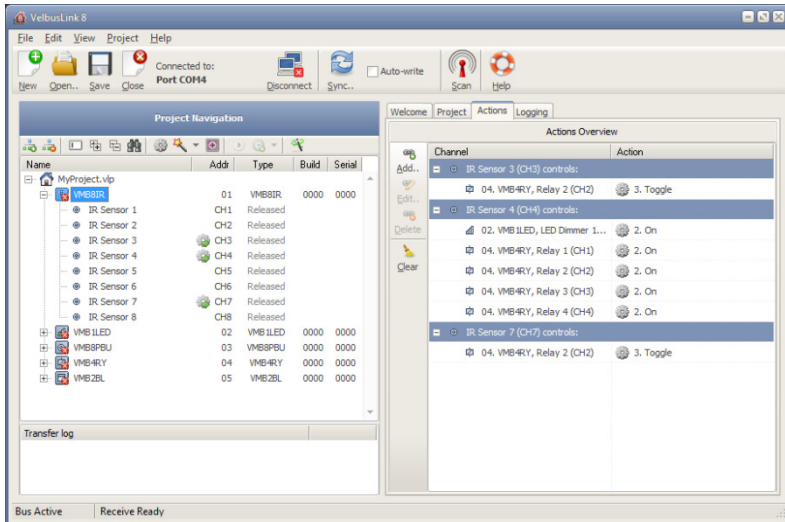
VelbusLink 8

File Edit View Project Help

New Open.. Save Close Connected to: Port COM4 Disconnect Sync.. Auto-write Scan Help

Project Navigation

| Name | Addr | Type | Build | Serial |
|---|---|---|---|---|
| MyProject.vlp | | | | |
| VMB8IR | 01 | VMB8IR | 0000 | 0000 |
| IR Sensor 1 | CH1 | Released | | |
| IR Sensor 2 | CH2 | Released | | |
| IR Sensor 3 | CH3 | Released | | |
| IR Sensor 4 | CH4 | Released | | |
| IR Sensor 5 | CH5 | Released | | |
| IR Sensor 6 | CH6 | Released | | |
| IR Sensor 7 | CH7 | Released | | |
| IR Sensor 8 | CH8 | Released | | |
| VMB1LED | 02 | VMB1LED | 0000 | 0000 |
| VMB8PBU | 03 | VMB8PBU | 0000 | 0000 |
| VMB4RY | 04 | VMB4RY | 0000 | 0000 |
| VMB2BL | 05 | VMB2BL | 0000 | 0000 |

Transfer log

Welcome Project Actions Logging

Actions Overview

Add.. Edit.. Delete Clear

| Channel | Action |
|---|---|
| IR Sensor 3 (CH3) controls: | |
| 04. VMB4RY, Relay 2 (CH2) | 3. Toggle |
| IR Sensor 4 (CH4) controls: | |
| 02. VMB1LED, LED Dimmer 1... | 2. On |
| 04. VMB4RY, Relay 1 (CH1) | 2. On |
| 04. VMB4RY, Relay 2 (CH2) | 2. On |
| 04. VMB4RY, Relay 3 (CH3) | 2. On |
| 04. VMB4RY, Relay 4 (CH4) | 2. On |
| IR Sensor 7 (CH7) controls: | |
| 04. VMB4RY, Relay 2 (CH2) | 3. Toggle |

Bus Active Receive Ready